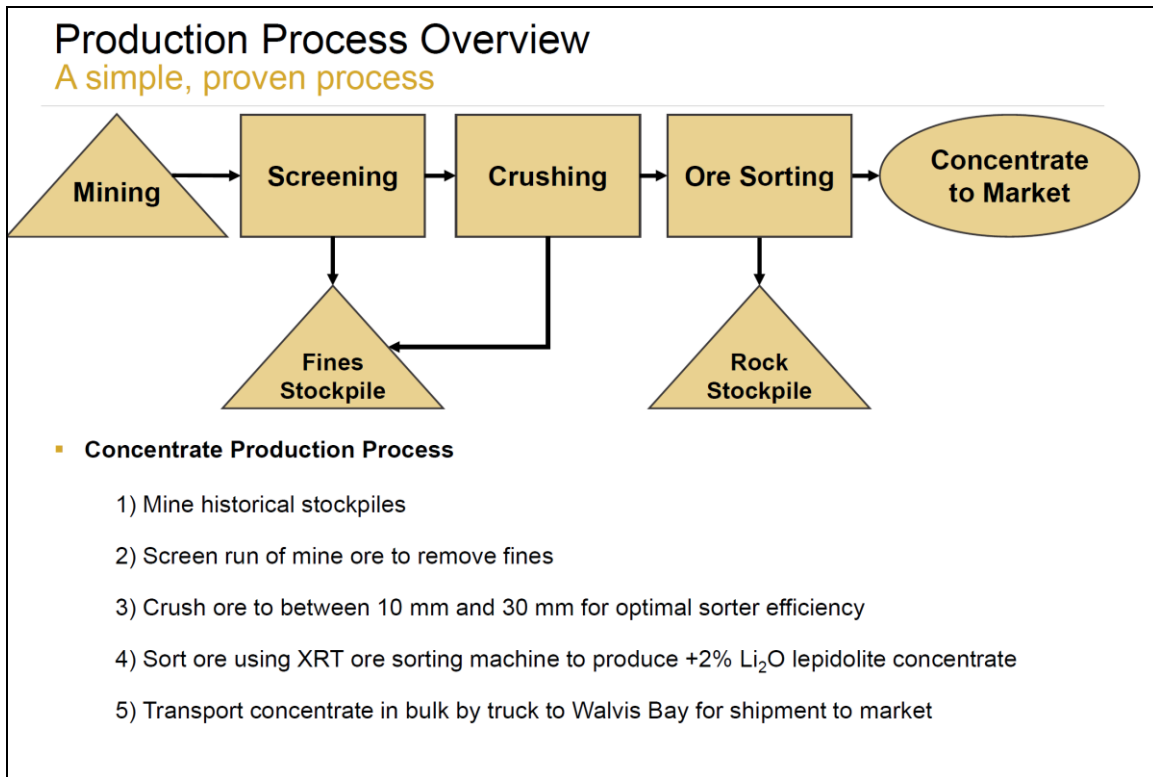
Production Process Overview
A simple, proven process

Mining

Screening

Crushing

Ore Sorting

Concentrate to Market

Fines Stockpile

Rock Stockpile

▪ Concentrate Production Process

1) Mine historical stockpiles

2) Screen run of mine ore to remove fines

3) Crush ore to between 10 mm and 30 mm for optimal sorter efficiency

4) Sort ore using XRT ore sorting machine to produce +2% $Li_2O$ lepidolite concentrate

5) Transport concentrate in bulk by truck to Walvis Bay for shipment to market